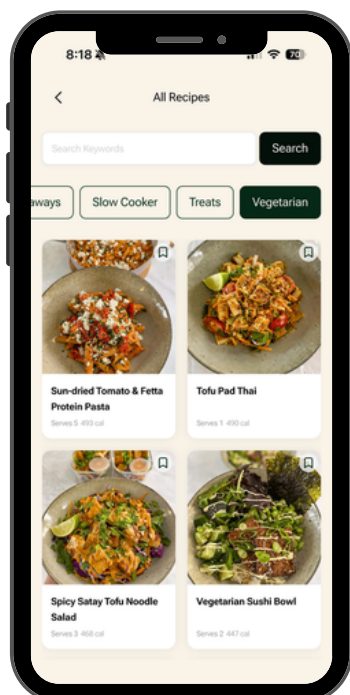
8:18

70

All Recipes

Search Keywords

Search

aways

Slow Cooker

Treats

Vegetarian

Sun-dried Tomato & Fetta Protein Pasta

Serves 5 493 cal

Tofu Pad Thai

Serves 1 490 cal

Spicy Satay Tofu Noodle Salad

Serves 3 468 cal

Vegetarian Sushi Bowl

Serves 2 447 cal